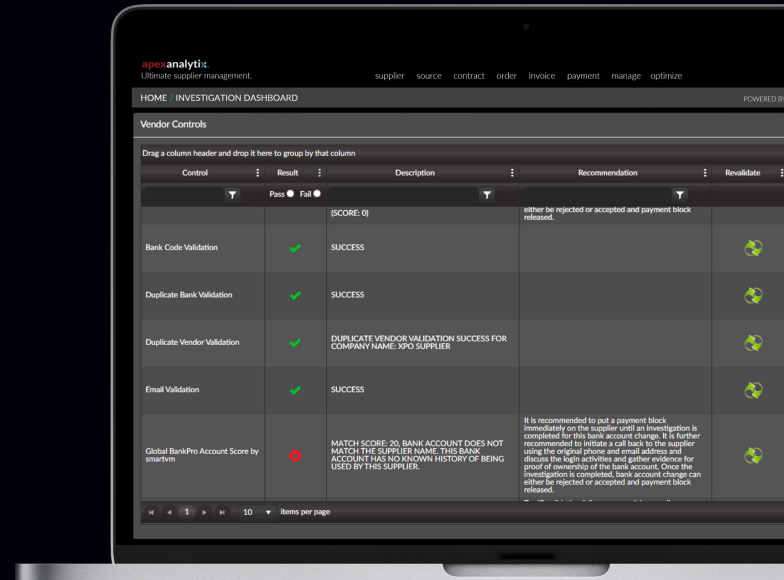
apexanalytix.
Ultimate supplier management.

supplier source contract order invoice payment manage optimize

HOME / INVESTIGATION DASHBOARD

POWERED BY

Vendor Controls

Drag a column header and drop it here to group by that column

| Control | Result | Description | Recommendation | Revalidate |
|---|---|---|---|---|
| | Pass Fail | | | |
| | | (SCORE: 0) | either be rejected or accepted and payment block released. | |
| Bank Code Validation | | SUCCESS | | |
| Duplicate Bank Validation | | SUCCESS | | |
| Duplicate Vendor Validation | | DUPLICATE VENDOR VALIDATION SUCCESS FOR COMPANY NAME: XPO SUPPLIER | | |
| Email Validation | | SUCCESS | | |
| Global BankPro Account Score by smartvm | | MATCH SCORE: 20, BANK ACCOUNT DOES NOT MATCH THE SUPPLIER NAME. THIS BANK ACCOUNT HAS NO KNOWN HISTORY OF BEING USED BY THIS SUPPLIER. | It is recommended to put a payment block immediately on the supplier until an investigation is completed for this bank account change. It is further recommended to initiate a call back to the supplier using the original phone and email address and discuss the login activities and gather evidence for proof of ownership of the bank account. Once the investigation is completed, bank account change can either be rejected or accepted and payment block released. | |

1 10 items per page